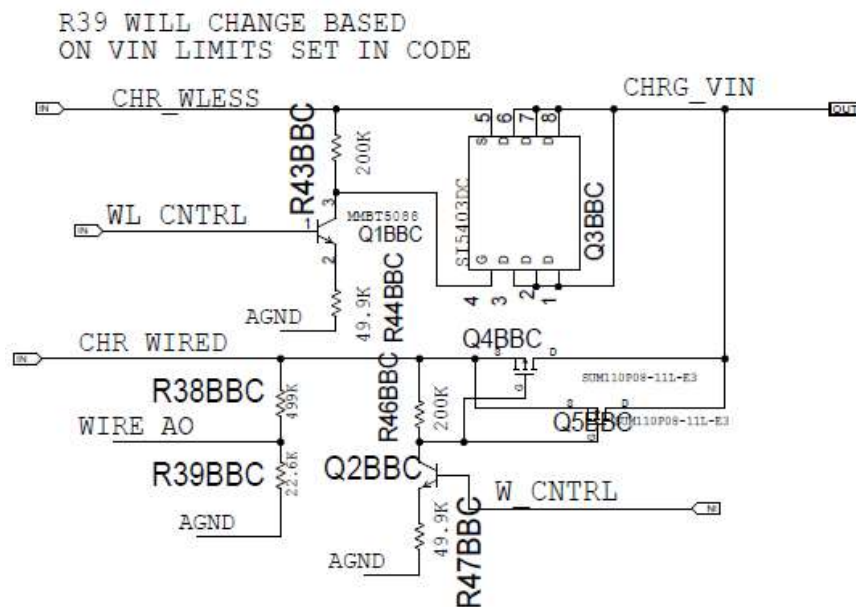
R39 WILL CHANGE BASED ON VIN LIMITS SET IN CODE

IN
CHR_WLESS
CHRG_VIN
OUT
R43BBC
200K
5 6 7 8
S D D D
SI5403DC
G D D D
4 3 2 1
Q3BBC
WL CNTRL
IN
MMBT5086
Q1BBC
1 3 2
AGND
49.9K
R44BBC
Q4BBC
IN
CHR WIRED
S D
G
SUM110P08-11L-E3
R38BBC
499K
R46BBC
200K
Q5BBC
SUM110P08-11L-E3
WIRE AO
R39BBC
22.6K
Q2BBC
W_CNTRL
IN
AGND
AGND
49.9K
R47BBC